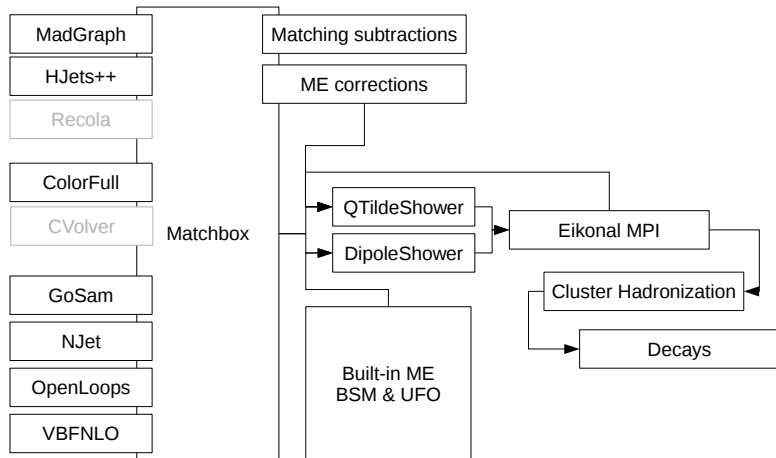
MadGraph
HJets++
Recola
ColorFull
CVolver
GoSam
NJet
OpenLoops
VBFNLO

Matchbox

Matching subtractions
ME corrections

QTildeShower
DipoleShower
Eikonal MPI
Cluster Hadronization
Decays

Built-in ME
BSM & UFO